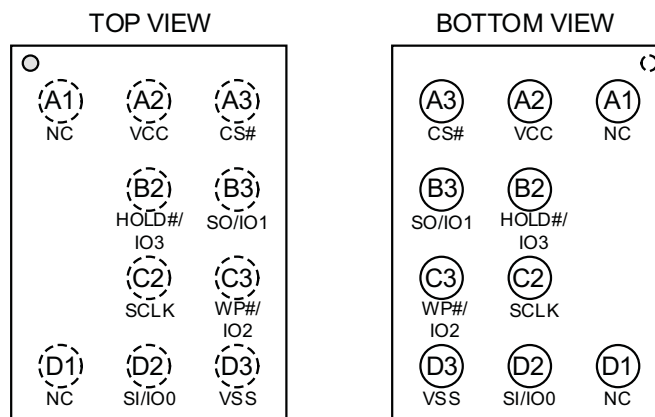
TOP VIEW

A1
NC

A2
VCC

A3
CS#

B2
HOLD#/
IO3

B3
SO/IO1

C2
SCLK

C3
WP#/
IO2

D1
NC

D2
SI/IO0

D3
VSS

BOTTOM VIEW

A3
CS#

A2
VCC

A1
NC

B3
SO/IO1

B2
HOLD#/
IO3

C3
WP#/
IO2

C2
SCLK

D3
VSS

D2
SI/IO0

D1
NC